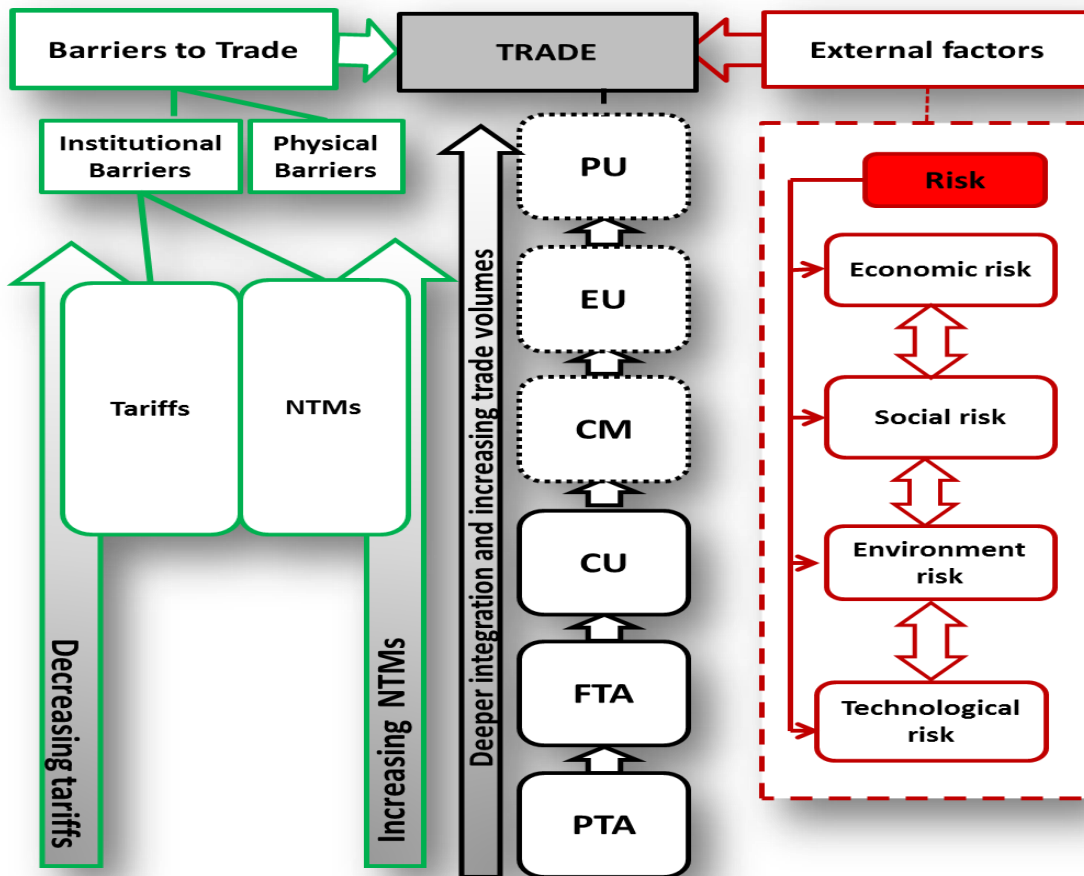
Barriers to Trade

TRADE

External factors

Institutional Barriers

Physical Barriers

Tariffs

NTMs

Decreasing tariffs

Increasing NTMs

Deeper integration and increasing trade volumes

PU

EU

CM

CU

FTA

PTA

Risk

Economic risk

Social risk

Environment risk

Technological risk